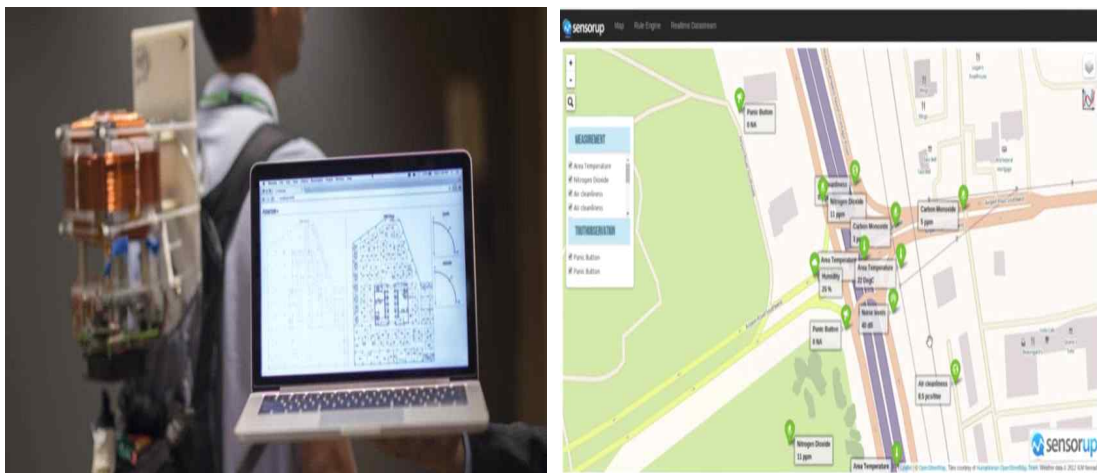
sensorup Map Rule Engine Realtime Datastream

MEASUREMENT
Area Temperature
Nitrogen Dioxide
Air cleanliness
Air cleanliness

TRUTHOBSERVATION
Panic Button
Panic Button

Panic Button
0 NA

Cleanliness
Nitrogen Dioxide
11 ppm

Carbon Monoxide

Carbon Monoxide
0 ppm

Area Temperature
Humidity
26 %

Area Temperature
22 DegC

Noise levels
40 dB

Panic Button
0 NA

Air cleanliness
0.5 pcs/liter

Nitrogen Dioxide
11 ppm

Area Temperature

sensorup